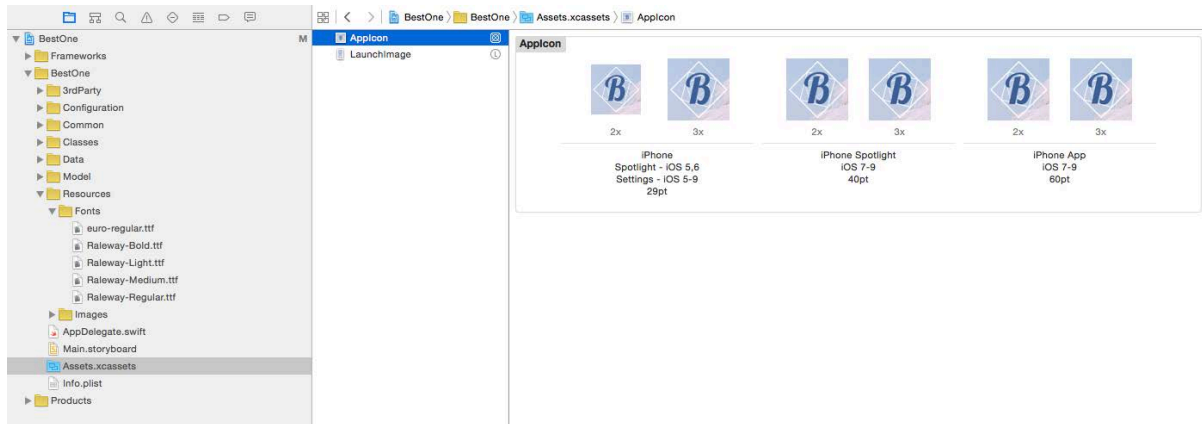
BestOne M
Frameworks
BestOne
3rdParty
Configuration
Common
Classes
Data
Model
Resources
Fonts
euro-regular.ttf
Raleway-Bold.ttf
Raleway-Light.ttf
Raleway-Medium.ttf
Raleway-Regular.ttf
Images
AppDelegate.swift
Main.storyboard
Assets.xcassets
Info.plist
Products

BestOne 〉 BestOne 〉 Assets.xcassets 〉 AppIcon

AppIcon
LaunchImage

AppIcon

B B B B B B

2x 3x 2x 3x 2x 3x

iPhone
Spotlight - iOS 5,6
Settings - iOS 5-9
29pt

iPhone Spotlight
iOS 7-9
40pt

iPhone App
iOS 7-9
60pt